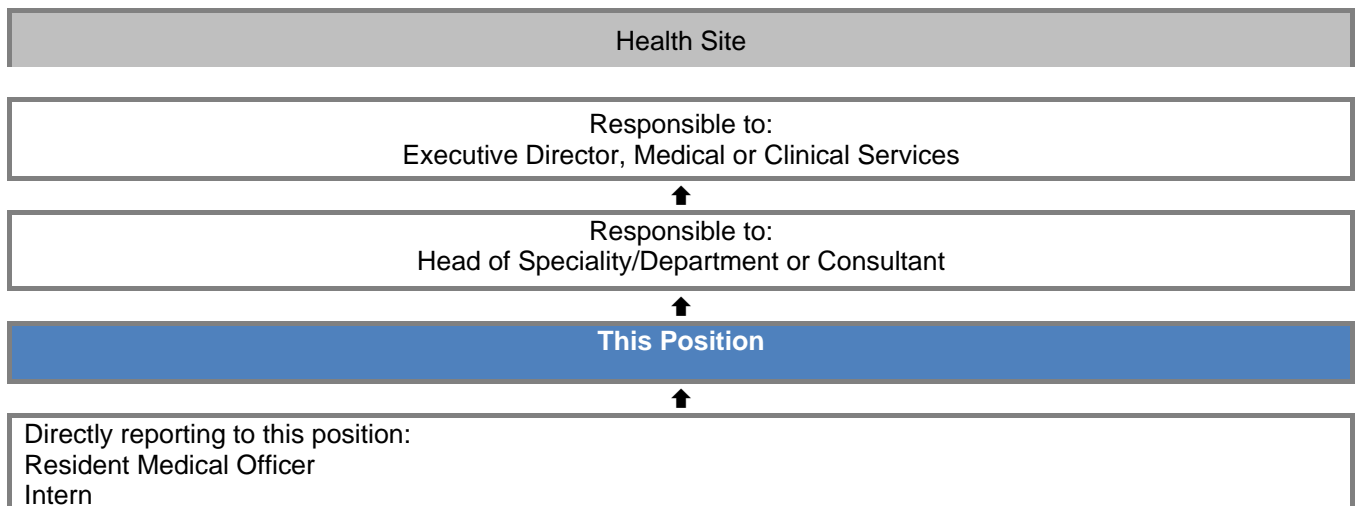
Health Site

Responsible to:
Executive Director, Medical or Clinical Services

Responsible to:
Head of Speciality/Department or Consultant

This Position

Directly reporting to this position:
Resident Medical Officer
Intern